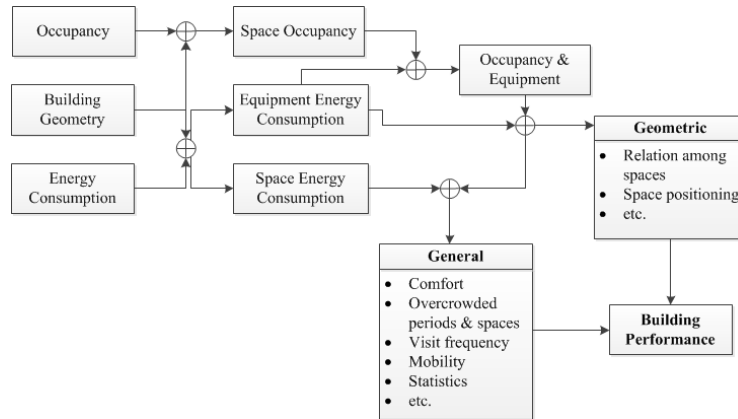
Occupancy

Space Occupancy

Occupancy & Equipment

Building Geometry

Equipment Energy Consumption

Geometric

- Relation among spaces
- Space positioning
- etc.

Energy Consumption

Space Energy Consumption

General

- Comfort
- Overcrowded periods & spaces
- Visit frequency
- Mobility
- Statistics
- etc.

Building Performance